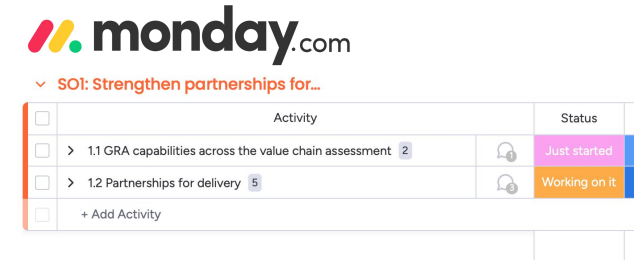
monday.com

SO1: Strengthen partnerships for...

| | Activity | | Status |
|---|---|---|---|
| | 1.1 GRA capabilities across the value chain assessment 2 | 1 | Just started |
| | 1.2 Partnerships for delivery 5 | 3 | Working on it |
| | + Add Activity | | |